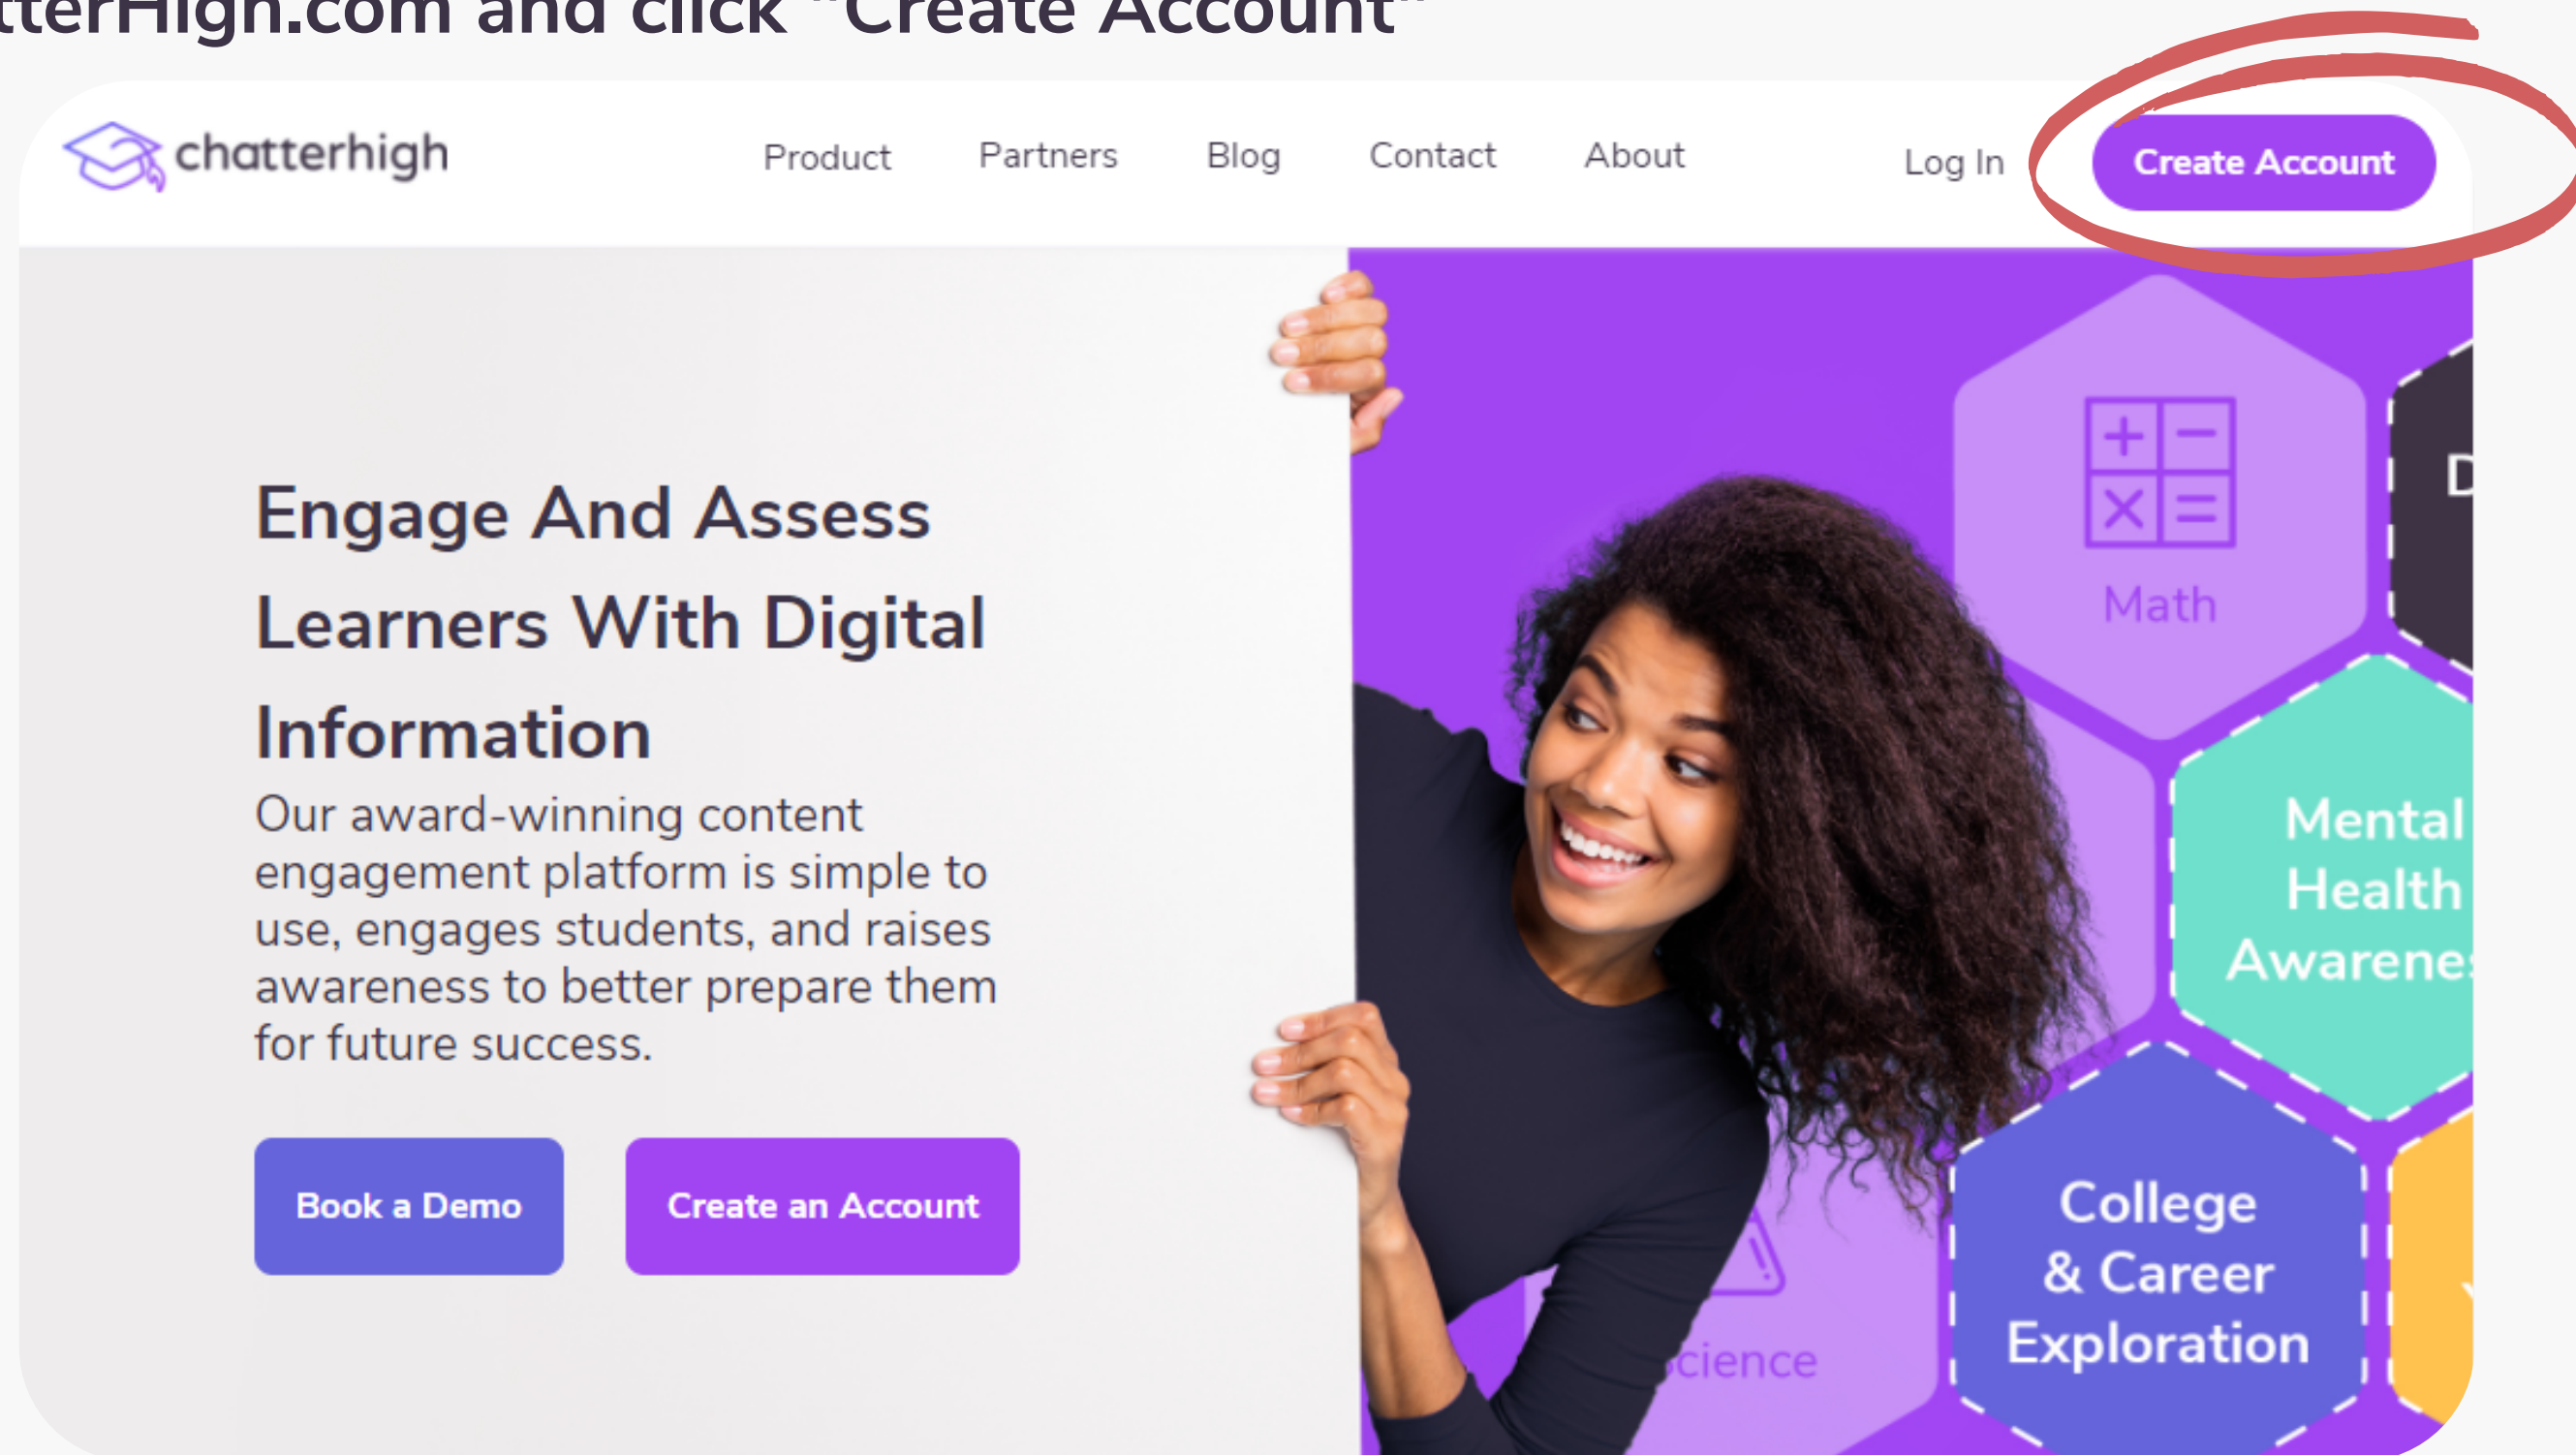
tterHigh.com and click "Create Account"

chatterhigh

Product Partners Blog Contact About

Log In Create Account

Engage And Assess Learners With Digital Information

Our award-winning content engagement platform is simple to use, engages students, and raises awareness to better prepare them for future success.

Book a Demo Create an Account

Math

D

Mental Health Awarene

cience

College & Career Exploration